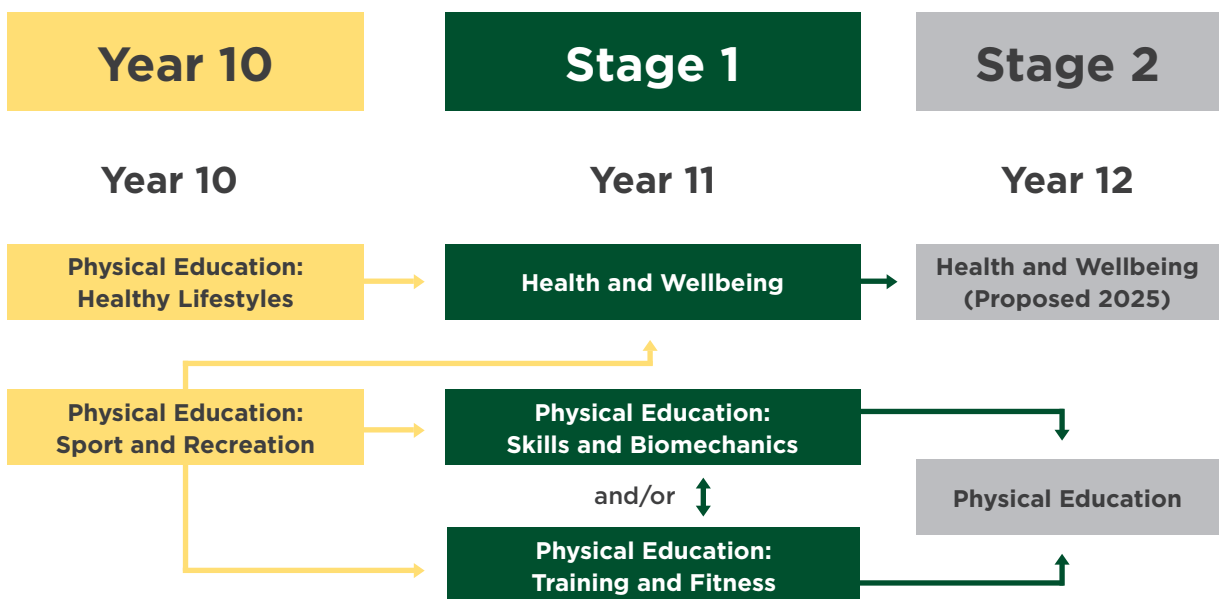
Year 10

Stage 1

Stage 2

Year 10

Year 11

Year 12

Physical Education: Healthy Lifestyles

Health and Wellbeing

Health and Wellbeing (Proposed 2025)

Physical Education: Sport and Recreation

Physical Education: Skills and Biomechanics

and/or

Physical Education

Physical Education: Training and Fitness